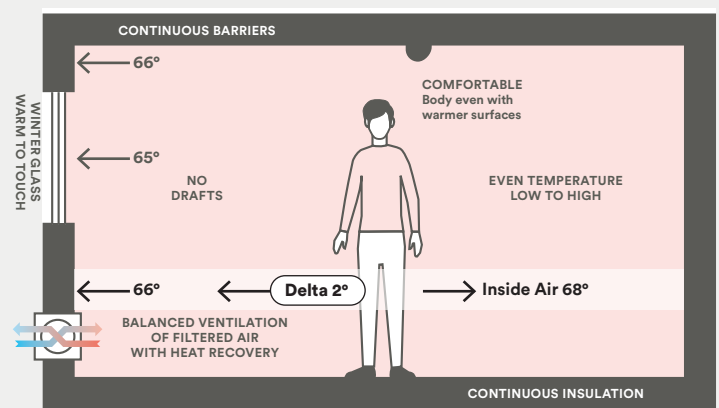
CONTINUOUS BARRIERS

66°

WINTER GLASS WARM TO TOUCH

65°

NO DRAFTS

COMFORTABLE
Body even with warmer surfaces

EVEN TEMPERATURE LOW TO HIGH

66°

Delta 2°

Inside Air 68°

BALANCED VENTILATION OF FILTERED AIR WITH HEAT RECOVERY

CONTINUOUS INSULATION